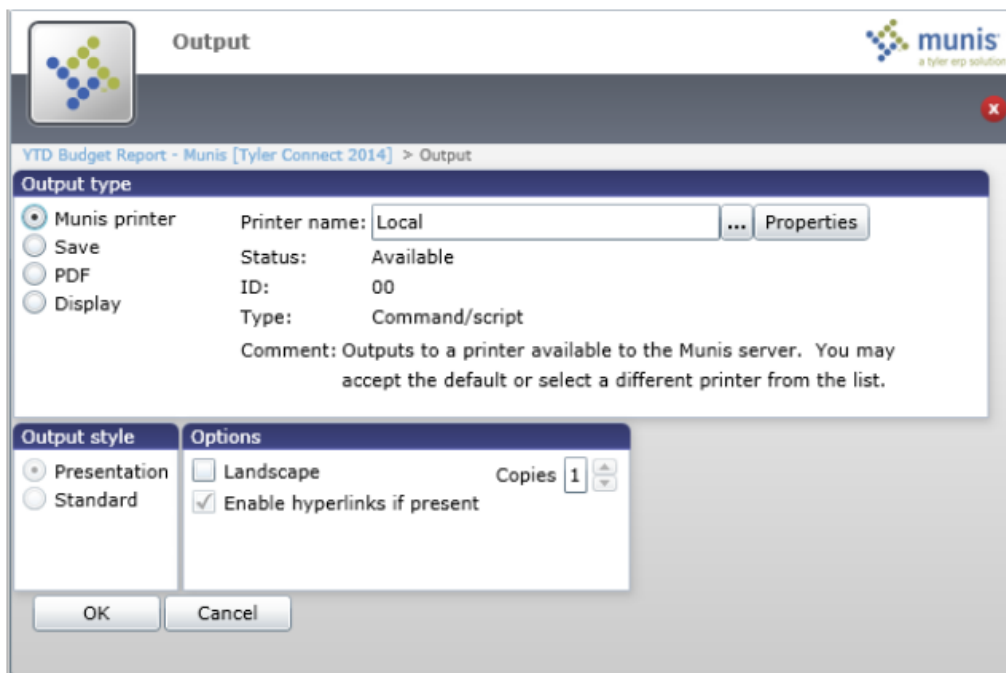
Output

munis
a tyler erp solution

YTD Budget Report - Munis [Tyler Connect 2014] > Output

Output type

Munis printer
Save
PDF
Display

Printer name: Local ... Properties
Status: Available
ID: 00
Type: Command/script
Comment: Outputs to a printer available to the Munis server. You may accept the default or select a different printer from the list.

Output style

Presentation
Standard

Options

Landscape
Enable hyperlinks if present
Copies 1

OK
Cancel